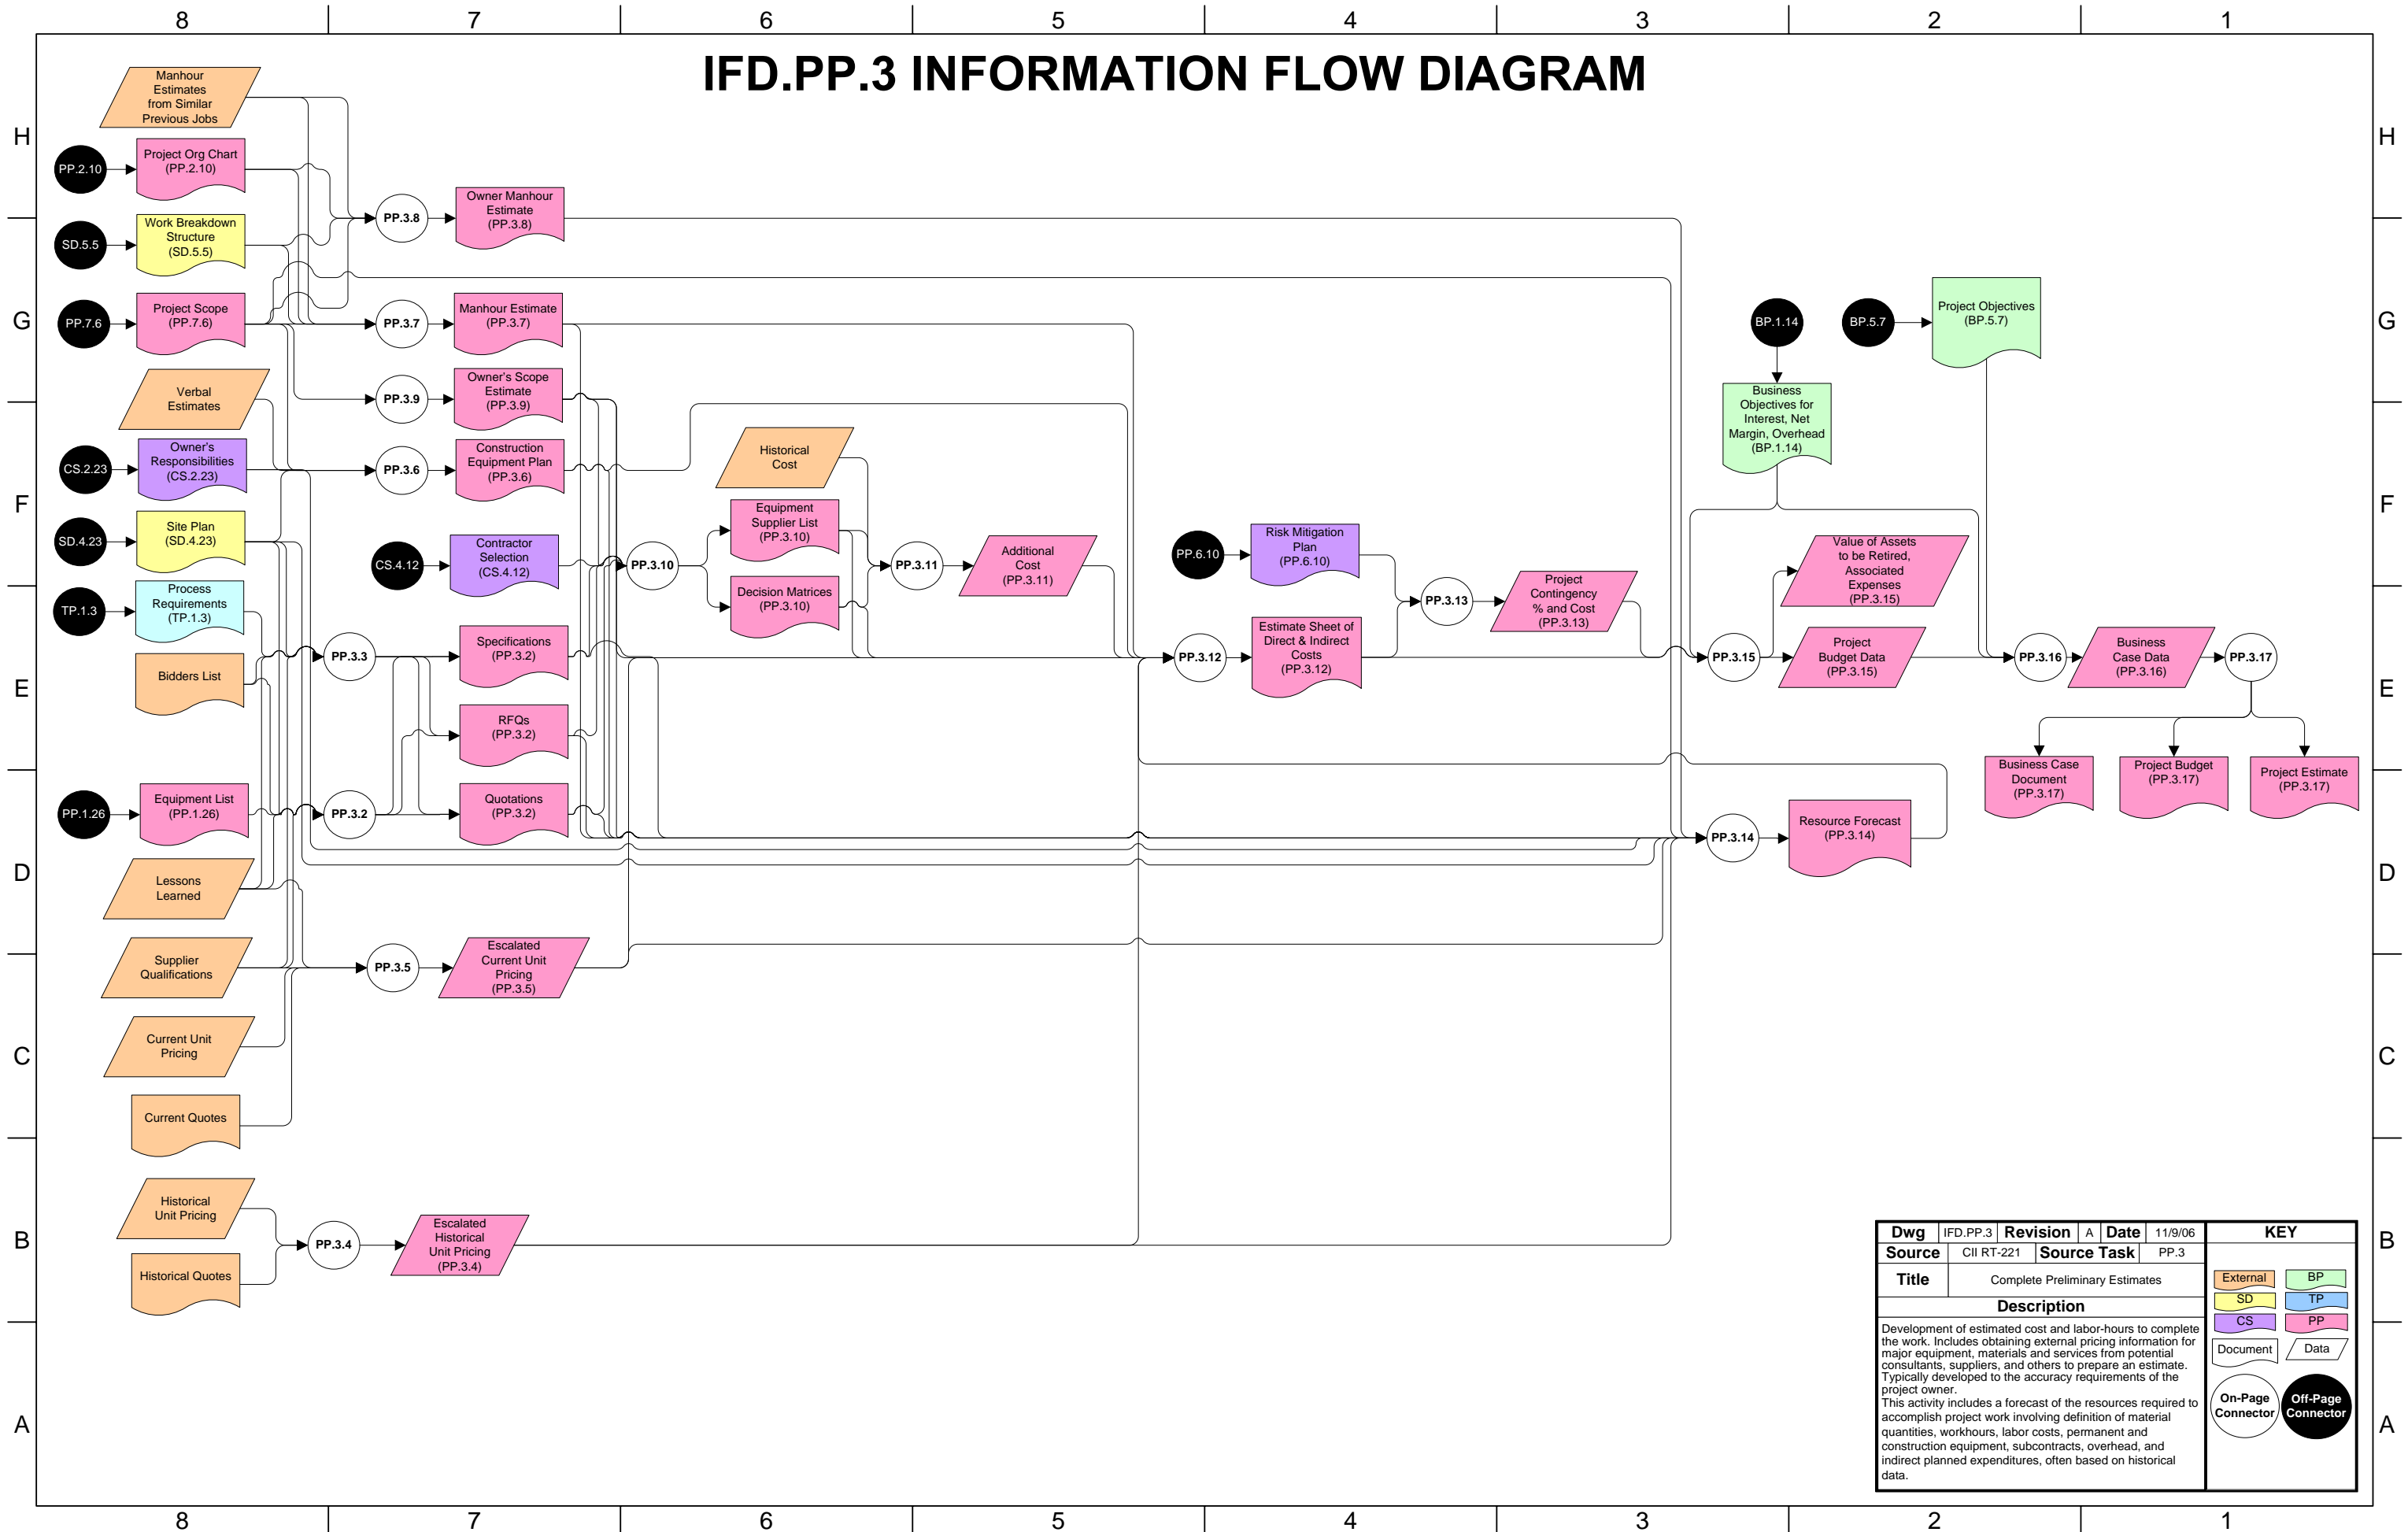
8 7 6 5 4 3 2 1

IFD.PP.3 INFORMATION FLOW DIAGRAM

H G F E D C B A

Manhour Estimates from Similar Previous Jobs

PP.2.10 Project Org Chart (PP.2.10)

SD.5.5 Work Breakdown Structure (SD.5.5)

PP.7.6 Project Scope (PP.7.6)

Verbal Estimates

CS.2.23 Owner's Responsibilities (CS.2.23)

SD.4.23 Site Plan (SD.4.23)

TP.1.3 Process Requirements (TP.1.3)

Bidders List

PP.1.26 Equipment List (PP.1.26)

Lessons Learned

Supplier Qualifications

Current Unit Pricing

Current Quotes

Historical Unit Pricing

Historical Quotes

PP.3.8 Owner Manhour Estimate (PP.3.8)

PP.3.7 Manhour Estimate (PP.3.7)

PP.3.9 Owner's Scope Estimate (PP.3.9)

PP.3.6 Construction Equipment Plan (PP.3.6)

CS.4.12 Contractor Selection (CS.4.12)

PP.3.3 Specifications (PP.3.2)

RFQs (PP.3.2)

PP.3.2 Quotations (PP.3.2)

PP.3.5 Escalated Current Unit Pricing (PP.3.5)

PP.3.4 Escalated Historical Unit Pricing (PP.3.4)

Historical Cost

PP.3.10 Equipment Supplier List (PP.3.10)

Decision Matrices (PP.3.10)

PP.3.11 Additional Cost (PP.3.11)

PP.6.10 Risk Mitigation Plan (PP.6.10)

PP.3.12 Estimate Sheet of Direct & Indirect Costs (PP.3.12)

PP.3.13 Project Contingency % and Cost (PP.3.13)

BP.1.14 Business Objectives for Interest, Net Margin, Overhead (BP.1.14)

BP.5.7 Project Objectives (BP.5.7)

Value of Assets to be Retired, Associated Expenses (PP.3.15)

PP.3.15 Project Budget Data (PP.3.15)

PP.3.16 Business Case Data (PP.3.16)

PP.3.17

Business Case Document (PP.3.17)

Project Budget (PP.3.17)

Project Estimate (PP.3.17)

PP.3.14 Resource Forecast (PP.3.14)

| Dwg | IFD.PP.3 | Revision | A | Date | 11/9/06 |
|---|---|---|---|---|---|
| Source | CII RT-221 | Source Task | PP.3 | | |
| Title | Complete Preliminary Estimates | | | | |

Description

Development of estimated cost and labor-hours to complete the work. Includes obtaining external pricing information for major equipment, materials and services from potential consultants, suppliers, and others to prepare an estimate. Typically developed to the accuracy requirements of the project owner.
This activity includes a forecast of the resources required to accomplish project work involving definition of material quantities, workhours, labor costs, permanent and construction equipment, subcontracts, overhead, and indirect planned expenditures, often based on historical data.

KEY
External BP
SD TP
CS PP
Document Data
On-Page Connector Off-Page Connector